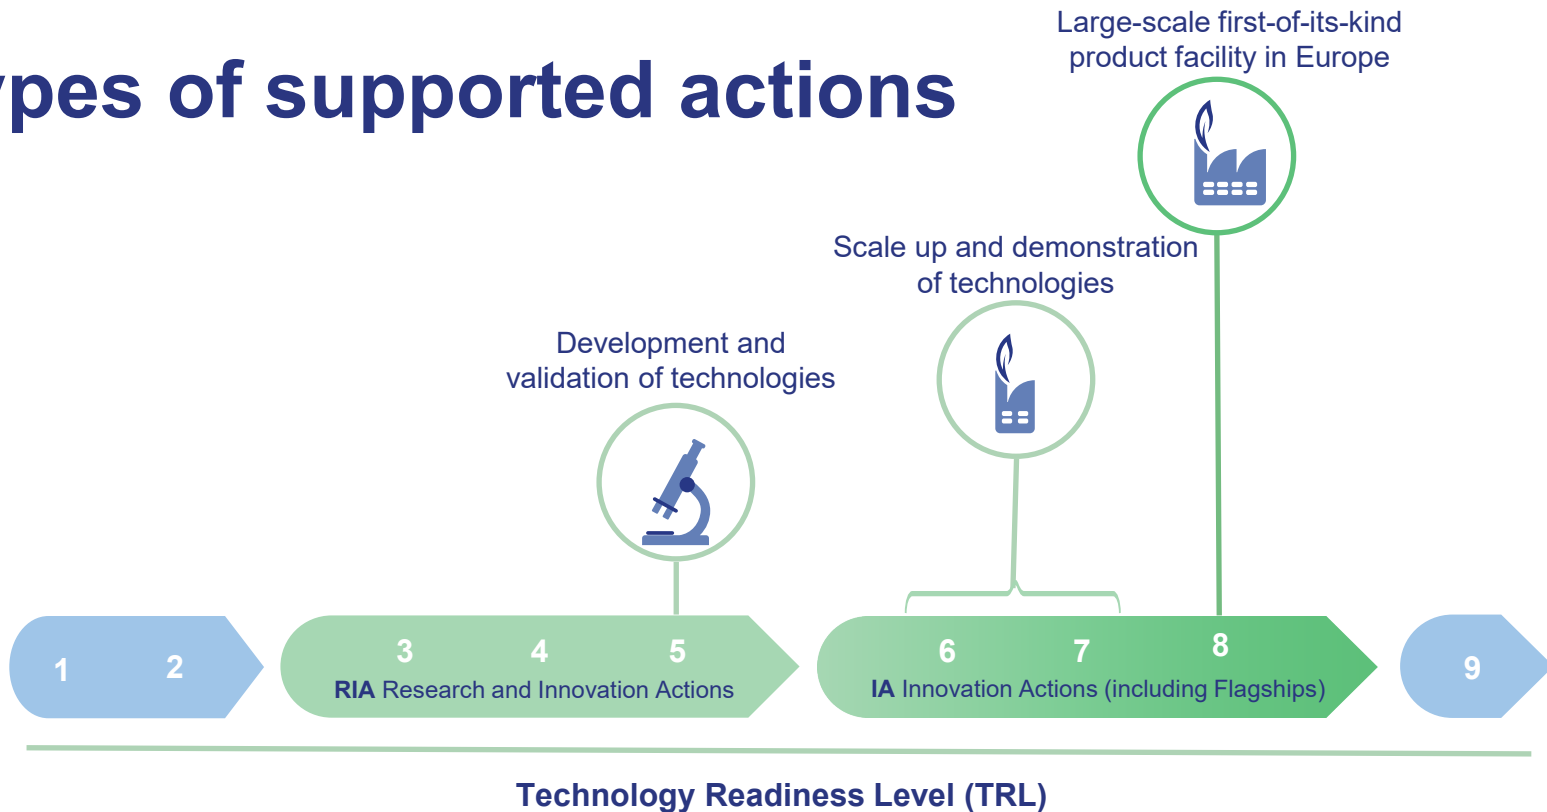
ypes of supported actions

Large-scale first-of-its-kind product facility in Europe

Scale up and demonstration of technologies

Development and validation of technologies

1 2

3 4 5
**RIA** Research and Innovation Actions

6 7 8
**IA** Innovation Actions (including Flagships)

9

Technology Readiness Level (TRL)